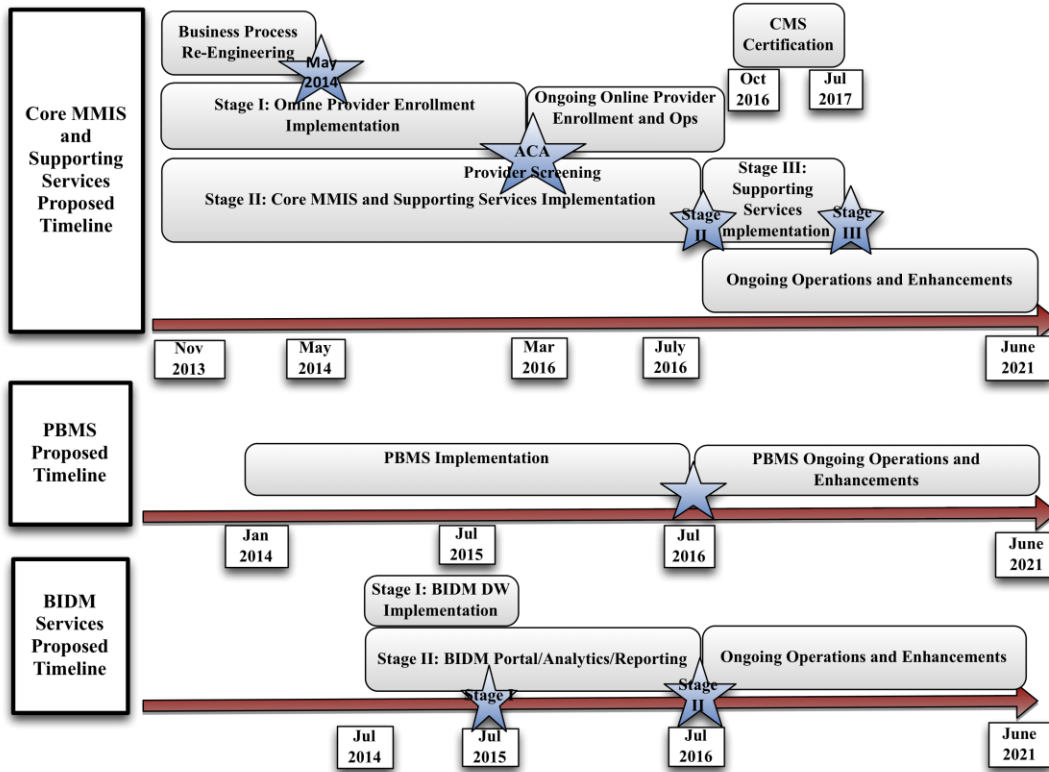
Core MMIS and Supporting Services Proposed Timeline

Business Process Re-Engineering

May 2014

CMS Certification

Oct 2016

Jul 2017

Stage I: Online Provider Enrollment Implementation

Ongoing Online Provider Enrollment and Ops

ACA Provider Screening

Stage II: Core MMIS and Supporting Services Implementation

Stage III: Supporting Services Implementation

Stage II

Stage III

Ongoing Operations and Enhancements

Nov 2013

May 2014

Mar 2016

July 2016

June 2021

PBMS Proposed Timeline

PBMS Implementation

PBMS Ongoing Operations and Enhancements

Jan 2014

Jul 2015

Jul 2016

June 2021

BIDM Services Proposed Timeline

Stage I: BIDM DW Implementation

Stage II: BIDM Portal/Analytics/Reporting

Ongoing Operations and Enhancements

Stage I

Stage II

Jul 2014

Jul 2015

Jul 2016

June 2021